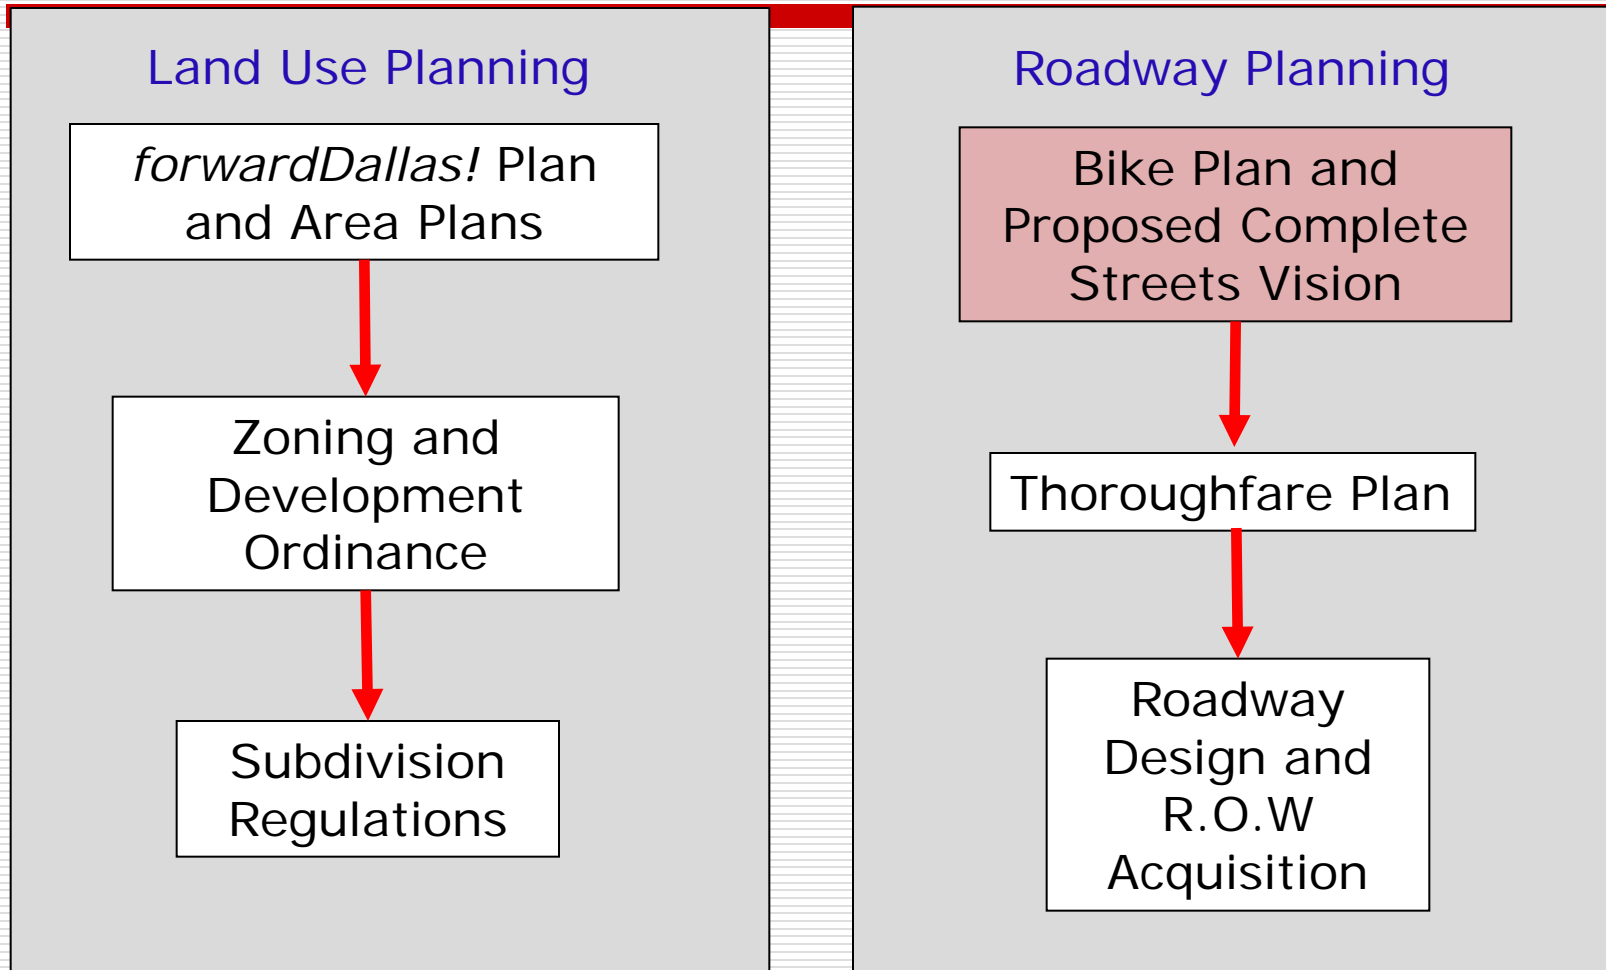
Land Use Planning

forwardDallas! Plan and Area Plans

Zoning and Development Ordinance

Subdivision Regulations

Roadway Planning

Bike Plan and Proposed Complete Streets Vision

Thoroughfare Plan

Roadway Design and R.O.W Acquisition